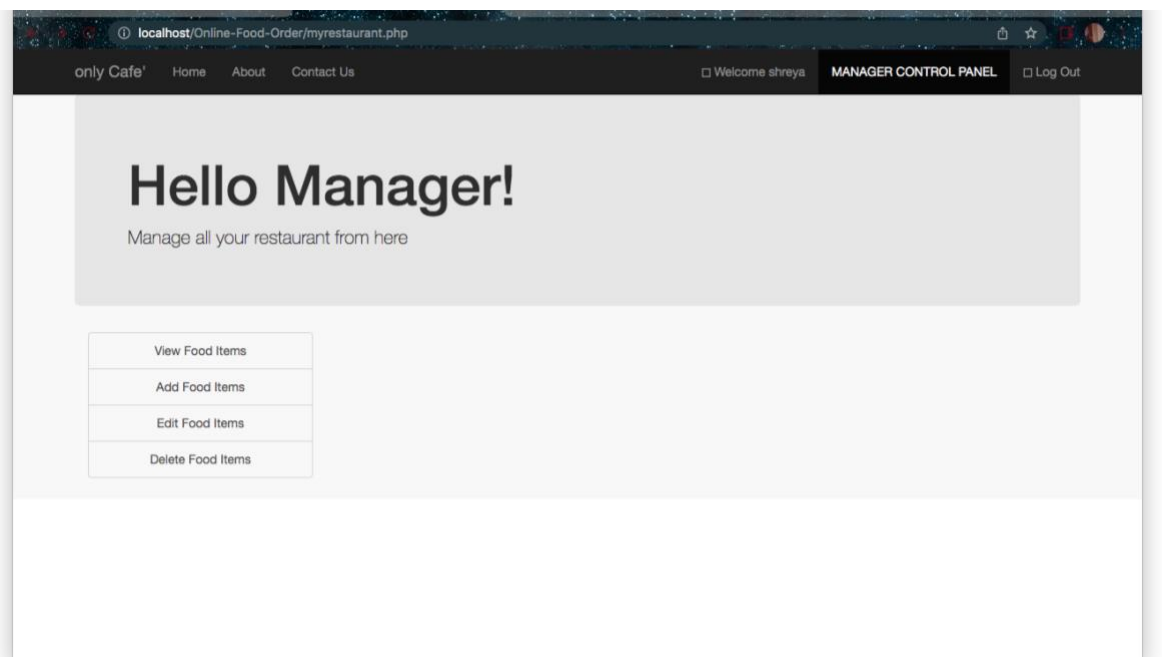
localhost/Online-Food-Order/myrestaurant.php

only Cafe' Home About Contact Us

☐ Welcome shreya MANAGER CONTROL PANEL ☐ Log Out

Hello Manager!

Manage all your restaurant from here

View Food Items

Add Food Items

Edit Food Items

Delete Food Items